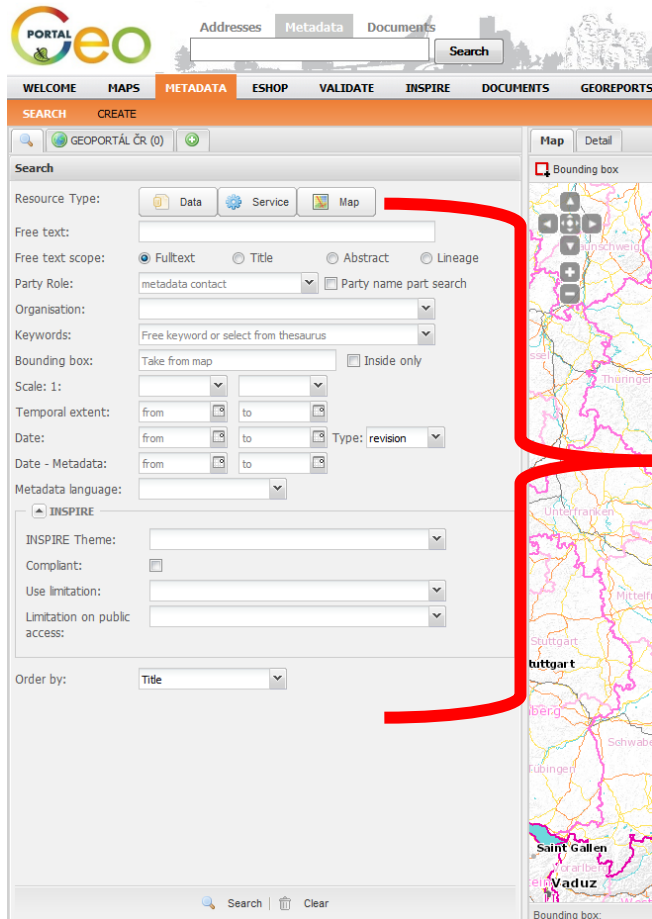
PORTAL Geo

Addresses Metadata Documents

Search

WELCOME MAPS METADATA ESHOP VALIDATE INSPIRE DOCUMENTS GEOREPORTS

SEARCH CREATE

GEOPORTÁL ČR (0)

Search

Resource Type: Data Service Map

Free text:

Free text scope: Fulltext Title Abstract Lineage

Party Role: metadata contact Party name part search

Organisation:

Keywords: Free keyword or select from thesaurus

Bounding box: Take from map Inside only

Scale: 1:

Temporal extent: from to

Date: from to Type: revision

Date - Metadata: from to

Metadata language:

INSPIRE

INSPIRE Theme:

Compliant:

Use limitation:

Limitation on public access:

Order by: Title

Search Clear

Map Detail

Bounding box

aunschweig

Thuringer

Unterfranken

Mittelfr

Stuttgart

tuttgart

berg

Schwabe

Tübingen

Saint Gallen

orarlber

Vaduz

Bounding box: